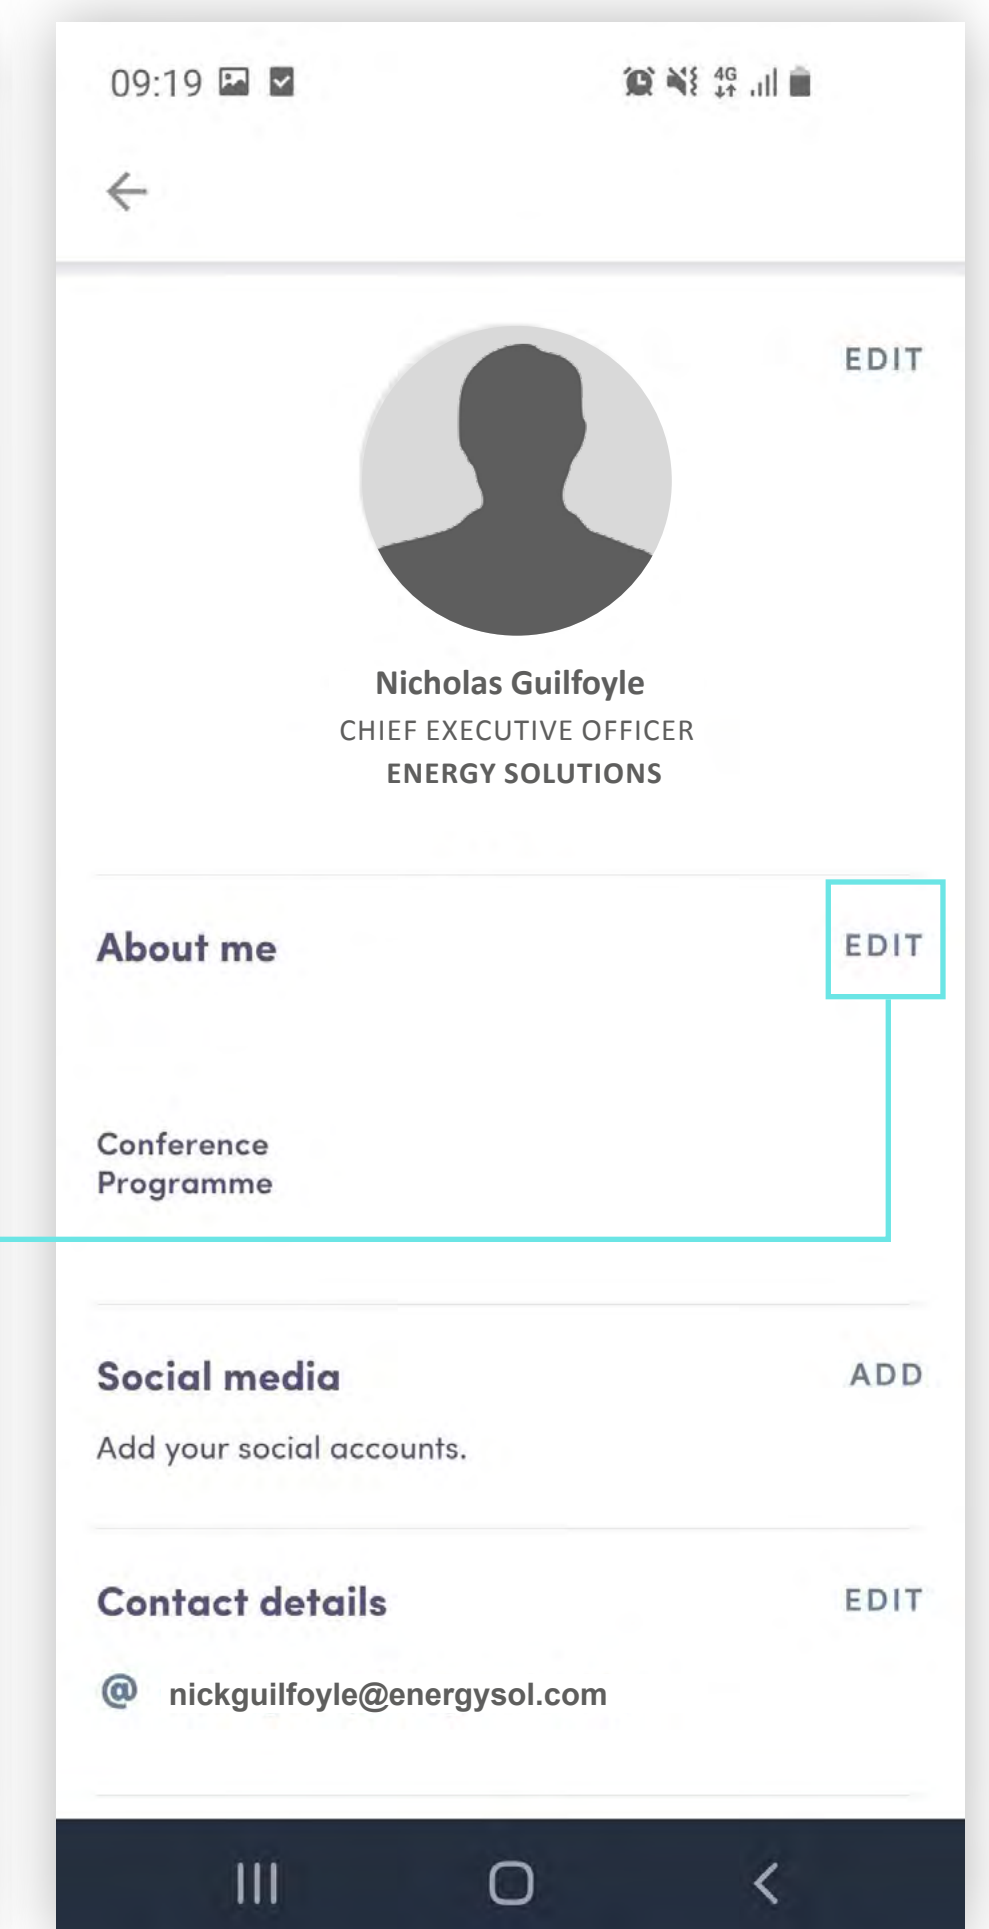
09:19

4G

EDIT

Nicholas Guilfoyle
CHIEF EXECUTIVE OFFICER
ENERGY SOLUTIONS

About me

EDIT

Conference Programme

Social media

ADD

Add your social accounts.

Contact details

EDIT

@ nickguilfoyle@energysol.com